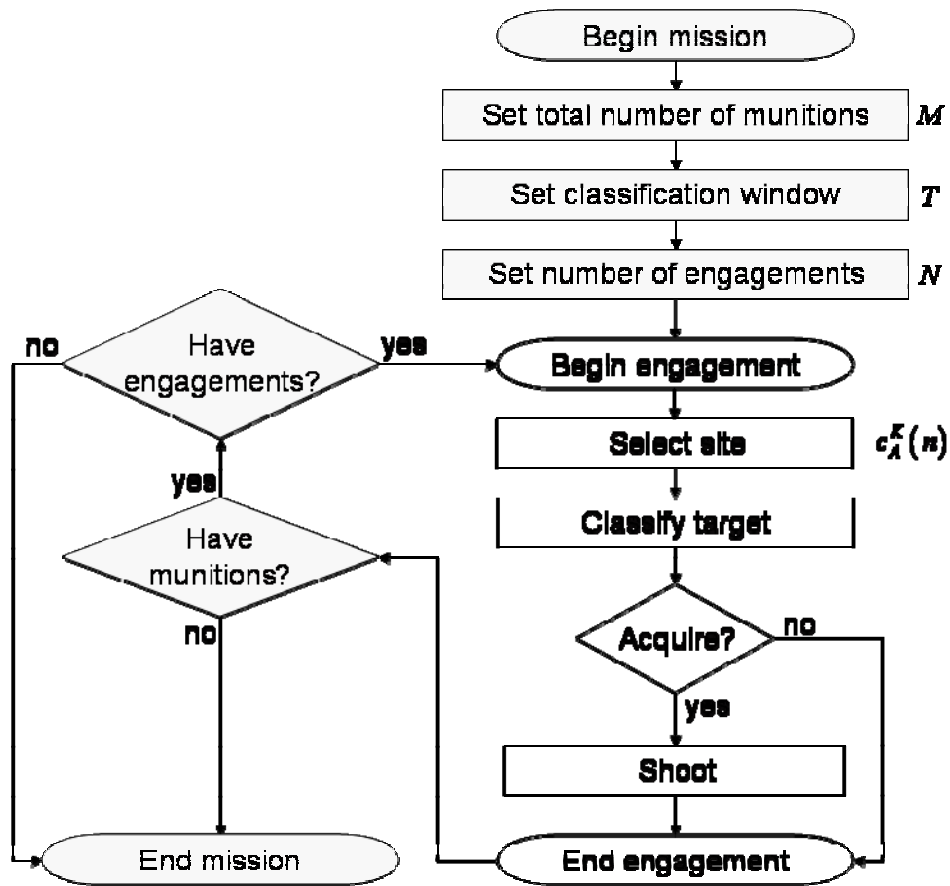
Begin mission

Set total number of munitions $M$

Set classification window $T$

Set number of engagements $N$

no

Have engagements?

yes

Begin engagement

Select site $c_A^K(n)$

yes

Classify target

Have munitions?

no

Acquire?

no

yes

Shoot

End mission

End engagement